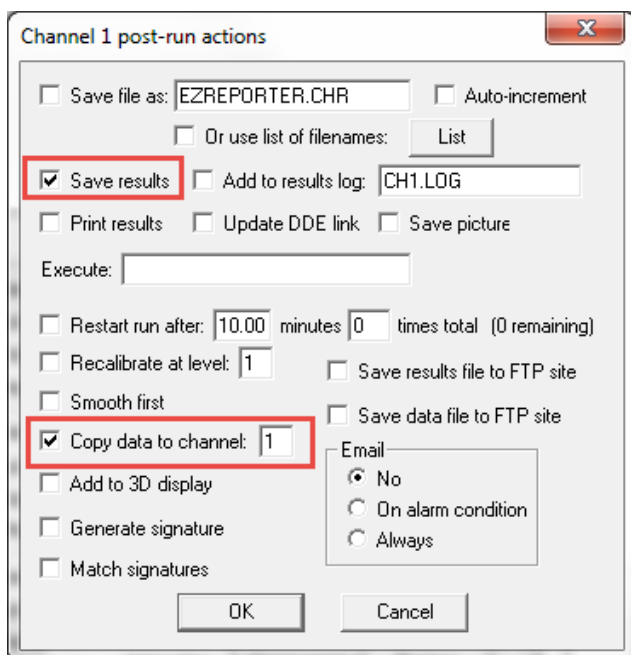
Channel 1 post-run actions

Save file as: EZREPORTER.CHR
Auto-increment
Or use list of filenames: List

Save results
Add to results log: CH1.LOG

Print results
Update DDE link
Save picture

Execute:

Restart run after: 10.00 minutes 0 times total (0 remaining)

Recalibrate at level: 1
Save results file to FTP site

Smooth first
Save data file to FTP site

Copy data to channel: 1

Email
No
On alarm condition
Always

Add to 3D display

Generate signature

Match signatures

OK
Cancel